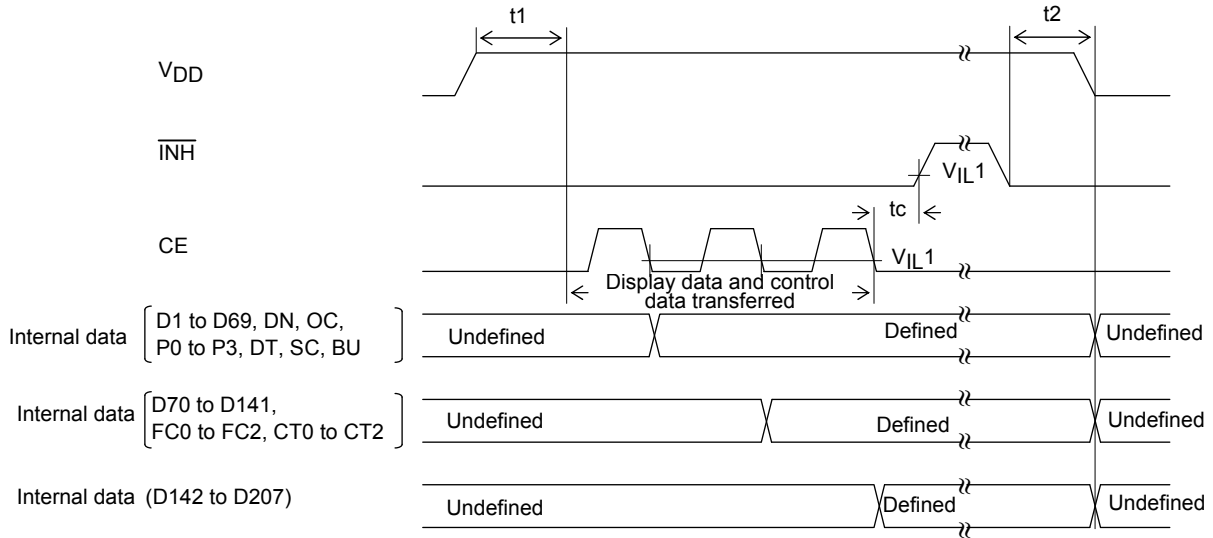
t1

t2

$V_{DD}$

$\overline{INH}$

$V_{IL}1$

tc

CE

$V_{IL}1$

Display data and control data transferred

Internal data [D1 to D69, DN, OC, P0 to P3, DT, SC, BU]

Undefined

Defined

Undefined

Internal data [D70 to D141, FC0 to FC2, CT0 to CT2]

Undefined

Defined

Undefined

Internal data (D142 to D207)

Undefined

Defined

Undefined